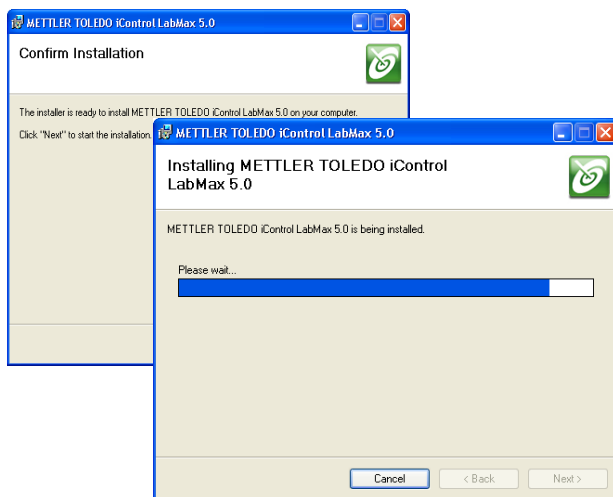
METTLER TOLEDO iControl LabMax 5.0

Confirm Installation

The installer is ready to install METTLER TOLEDO iControl LabMax 5.0 on your computer.

Click "Next" to start the installation.

METTLER TOLEDO iControl LabMax 5.0

Installing METTLER TOLEDO iControl LabMax 5.0

METTLER TOLEDO iControl LabMax 5.0 is being installed.

Please wait...

Cancel

< Back

Next >